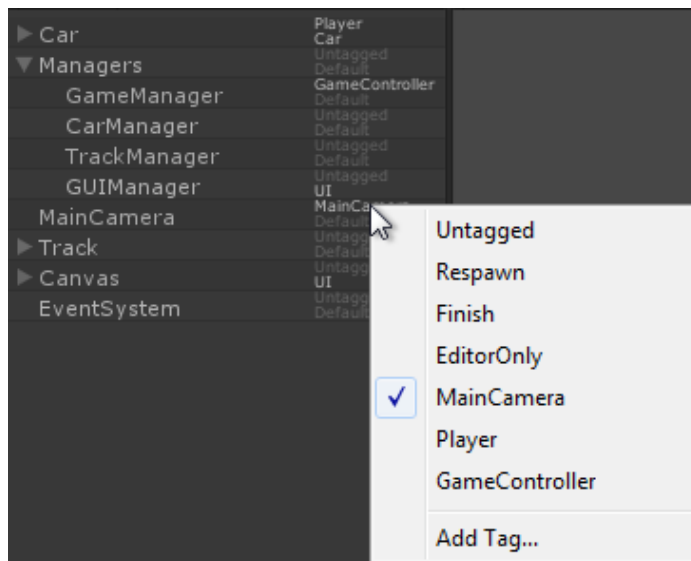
Car
Player
Car

Managers
Untagged
Default

GameManager
GameController
Default

CarManager
Untagged
Default

TrackManager
Untagged
Default

GUIManager
Untagged
UI

MainCamera
MainCa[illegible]
Default

Track
Untagg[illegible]
Default

Canvas
Untagg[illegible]
UI

EventSystem
Untagg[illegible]
Default

Untagged
Respawn
Finish
EditorOnly
✓ MainCamera
Player
GameController
Add Tag...